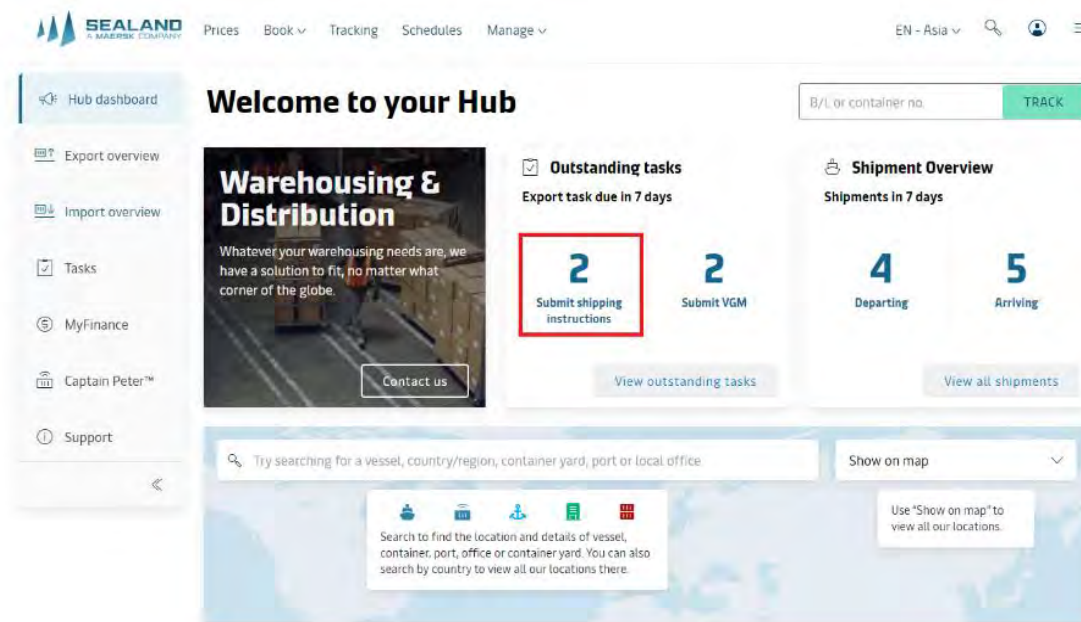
SEALAND
A MAERSK COMPANY

Prices Book Tracking Schedules Manage

EN - Asia

Hub dashboard

Export overview

Import overview

Tasks

MyFinance

Captain Peter™

Support

Welcome to your Hub

B/L or container no.

TRACK

Warehousing & Distribution

Whatever your warehousing needs are, we have a solution to fit, no matter what corner of the globe.

Contact us

Outstanding tasks

Export task due in 7 days

2
Submit shipping instructions

2
Submit VGM

View outstanding tasks

Shipment Overview

Shipments in 7 days

4
Departing

5
Arriving

View all shipments

Try searching for a vessel, country/region, container yard, port or local office

Show on map

Search to find the location and details of vessel, container, port, office or container yard. You can also search by country to view all our locations there.

Use "Show on map" to view all our locations.